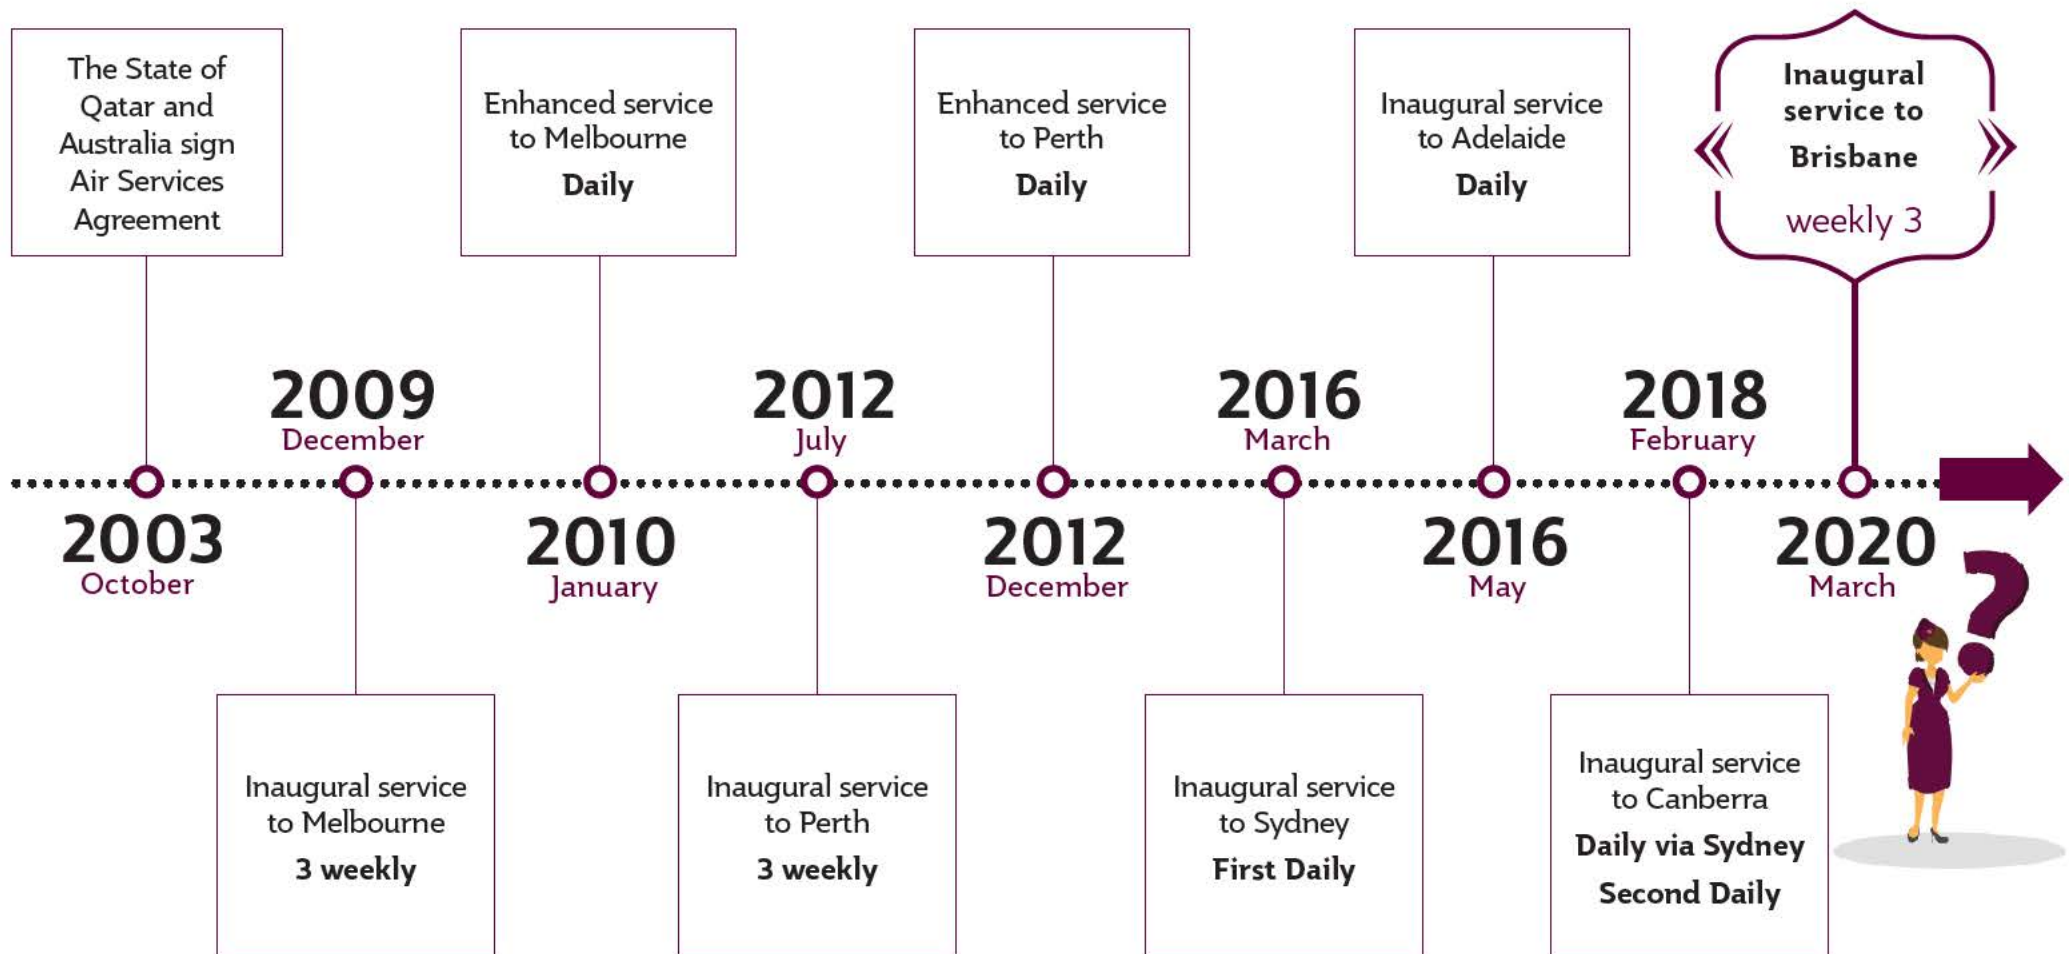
The State of Qatar and Australia sign Air Services Agreement

Enhanced service to Melbourne
Daily

Enhanced service to Perth
Daily

Inaugural service to Adelaide
Daily

Inaugural service to Brisbane
weekly 3

2009
December

2012
July

2016
March

2018
February

2003
October

2010
January

2012
December

2016
May

2020
March

Inaugural service to Melbourne
3 weekly

Inaugural service to Perth
3 weekly

Inaugural service to Sydney
First Daily

Inaugural service to Canberra
Daily via Sydney
Second Daily